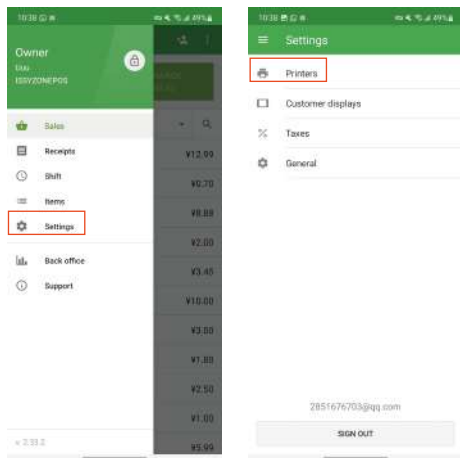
10:38
49%
Owner
Slot
ISSYZONEPOS
Sales
Receipts
Shift
Items
Settings
Back office
Support
v 2.33.2
¥12.99
¥0.70
¥8.88
¥2.00
¥3.45
¥10.00
¥3.80
¥1.88
¥2.50
¥1.00
¥5.99

10:38
49%
Settings
Printers
Customer displays
Taxes
General
2851676703@qq.com
SIGN OUT